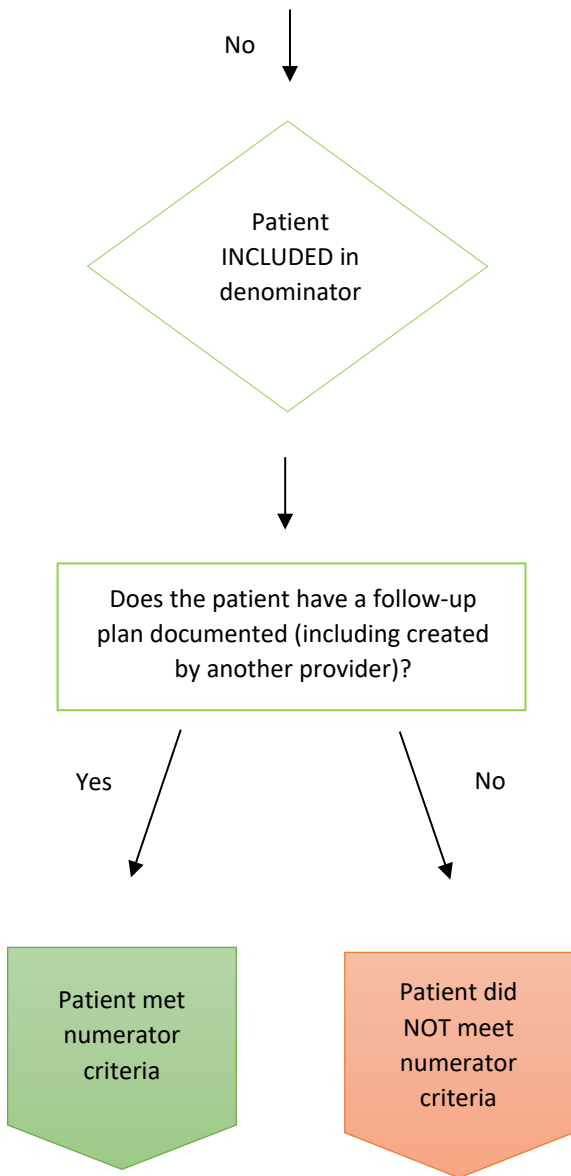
No

Patient INCLUDED in denominator

Does the patient have a follow-up plan documented (including created by another provider)?

Yes

No

Patient met numerator criteria

Patient did NOT meet numerator criteria